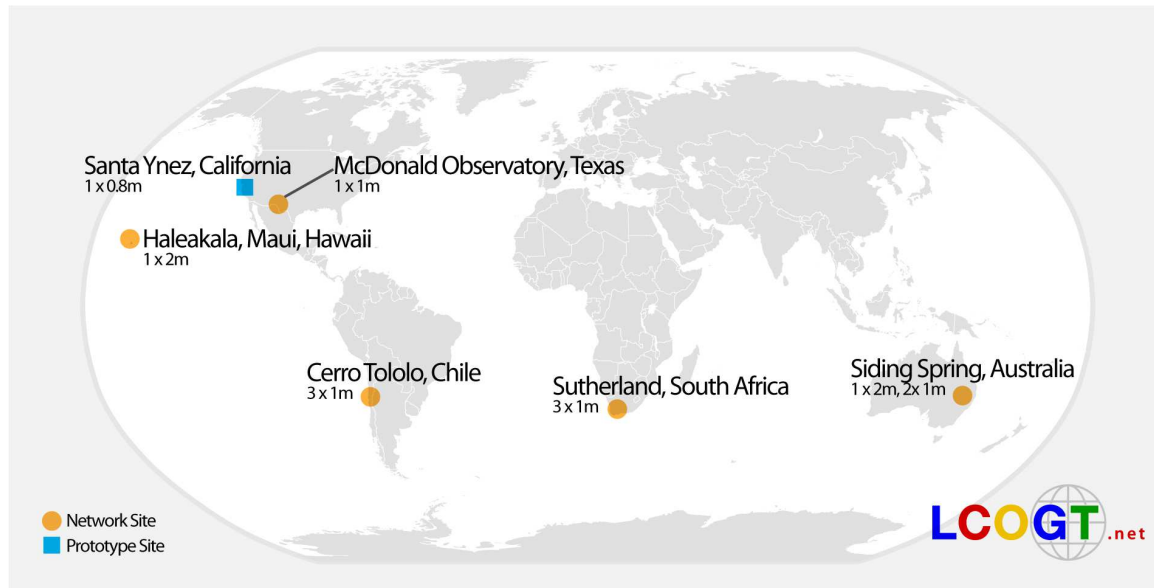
Santa Ynez, California
1 x 0.8m

McDonald Observatory, Texas
1 x 1m

Haleakala, Maui, Hawaii
1 x 2m

Cerro Tololo, Chile
3 x 1m

Sutherland, South Africa
3 x 1m

Siding Spring, Australia
1 x 2m, 2x 1m

Network Site
Prototype Site

LCOGT.net